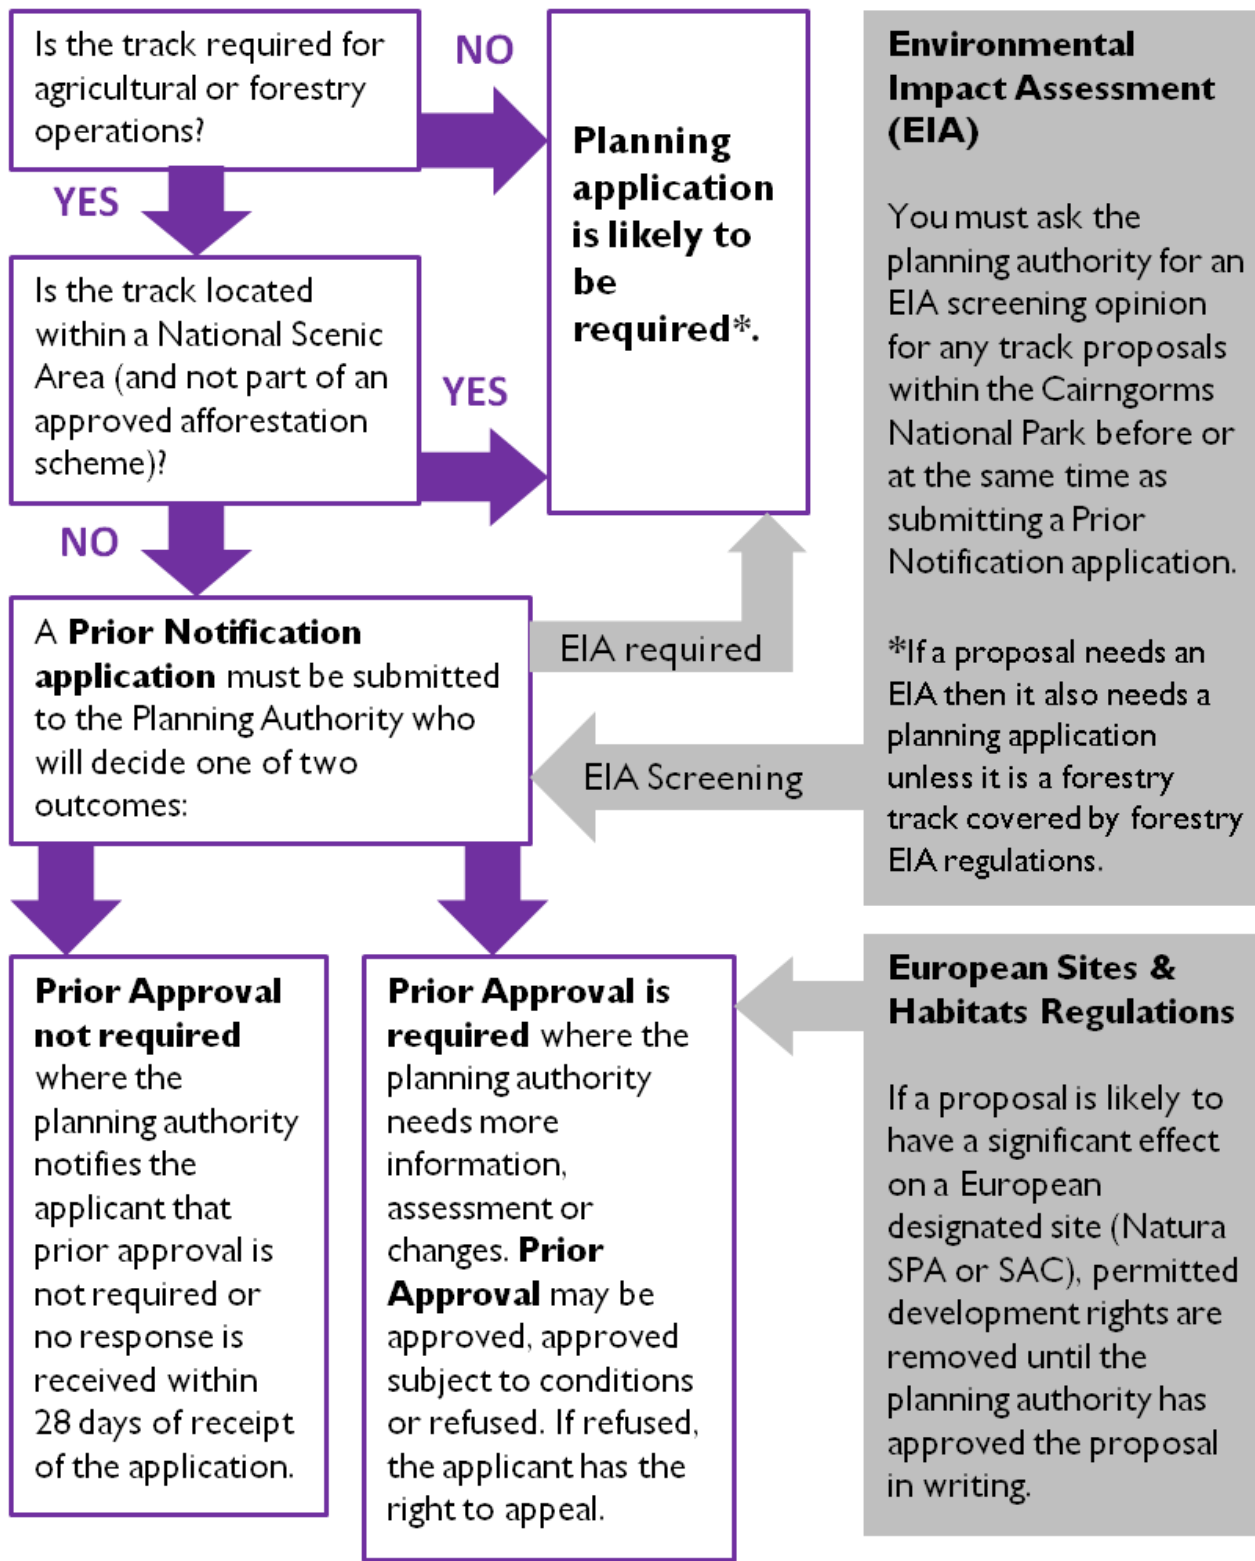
Is the track required for agricultural or forestry operations?

NO

Planning application is likely to be required*.

YES

Is the track located within a National Scenic Area (and not part of an approved afforestation scheme)?

YES

NO

A **Prior Notification application** must be submitted to the Planning Authority who will decide one of two outcomes:

EIA required

EIA Screening

**Environmental Impact Assessment (EIA)**

You must ask the planning authority for an EIA screening opinion for any track proposals within the Cairngorms National Park before or at the same time as submitting a Prior Notification application.

*If a proposal needs an EIA then it also needs a planning application unless it is a forestry track covered by forestry EIA regulations.

**Prior Approval not required** where the planning authority notifies the applicant that prior approval is not required or no response is received within 28 days of receipt of the application.

**Prior Approval is required** where the planning authority needs more information, assessment or changes. **Prior Approval** may be approved, approved subject to conditions or refused. If refused, the applicant has the right to appeal.

**European Sites & Habitats Regulations**

If a proposal is likely to have a significant effect on a European designated site (Natura SPA or SAC), permitted development rights are removed until the planning authority has approved the proposal in writing.